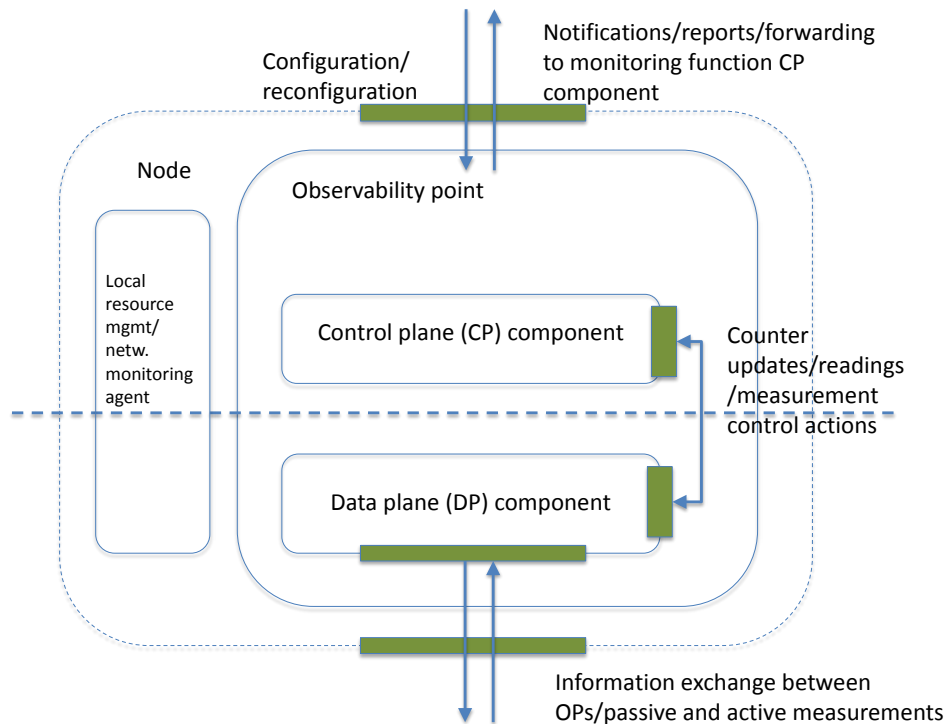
Configuration/ reconfiguration

Notifications/reports/forwarding to monitoring function CP component

Node

Observability point

Local resource mgmt/ netw. monitoring agent

Control plane (CP) component

Counter updates/readings /measurement control actions

Data plane (DP) component

Information exchange between OPs/passive and active measurements